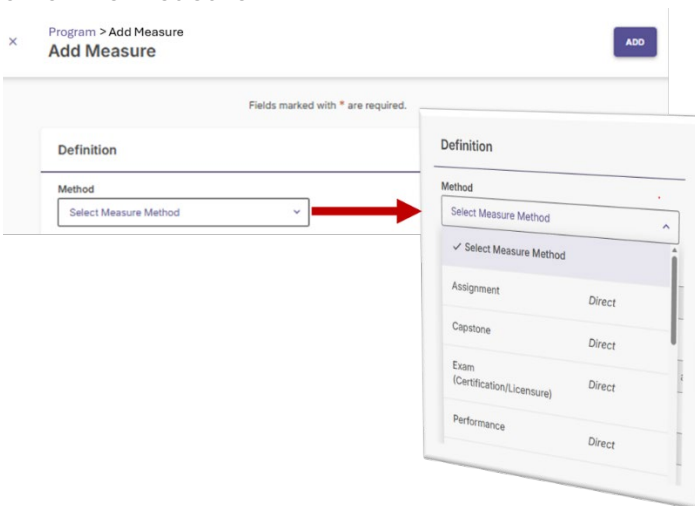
×

Program > Add Measure
Add Measure

ADD

Fields marked with * are required.

Definition

Method
Select Measure Method

Definition

Method
Select Measure Method

✓ Select Measure Method

Assignment
Direct

Capstone
Direct

Exam (Certification/Licensure)
Direct

Performance
Direct